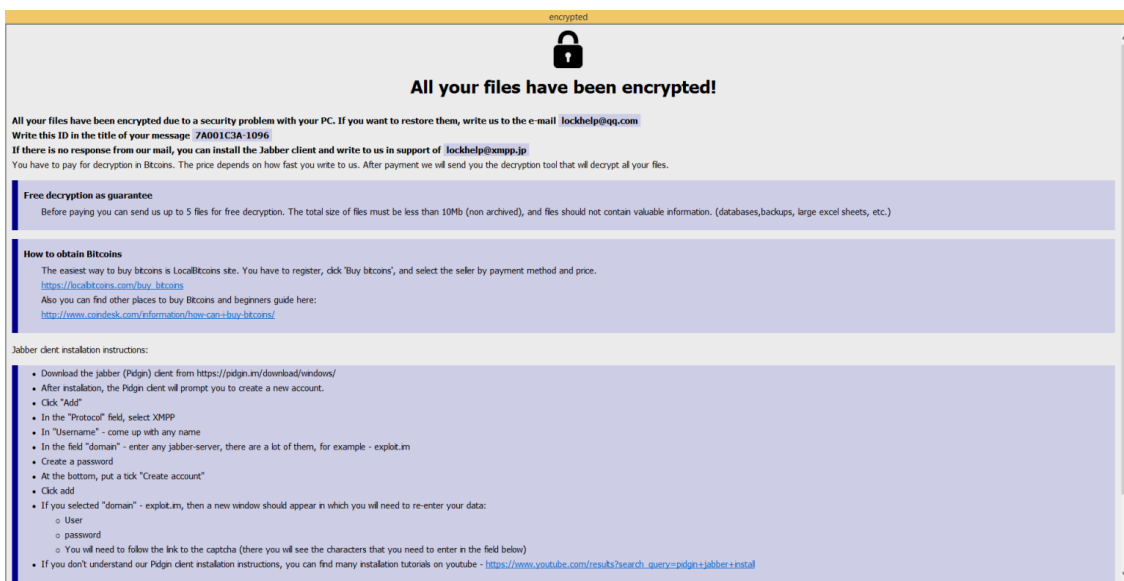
encrypted

All your files have been encrypted!

All your files have been encrypted due to a security problem with your PC. If you want to restore them, write us to the e-mail lockhelp@qq.com
Write this ID in the title of your message 7A001C3A-1096
If there is no response from our mail, you can install the Jabber client and write to us in support of lockhelp@xmpp.jp
You have to pay for decryption in Bitcoins. The price depends on how fast you write to us. After payment we will send you the decryption tool that will decrypt all your files.

Free decryption as guarantee
Before paying you can send us up to 5 files for free decryption. The total size of files must be less than 10Mb (non archived), and files should not contain valuable information. (databases,backups, large excel sheets, etc.)

How to obtain Bitcoins
The easiest way to buy bitcoins is LocalBitcoins site. You have to register, click 'Buy bitcoins', and select the seller by payment method and price.
https://localbitcoins.com/buy_bitcoins
Also you can find other places to buy Bitcoins and beginners guide here:
http://www.coindesk.com/information/how-can-i-buy-bitcoins/

Jabber client installation instructions:

- Download the jabber (Pidgin) client from https://pidgin.im/download/windows/
- After installation, the Pidgin client will prompt you to create a new account.
- Click "Add"
- In the "Protocol" field, select XMPP
- In "Username" - come up with any name
- In the field "domain" - enter any jabber-server, there are a lot of them, for example - exploit.im
- Create a password
- At the bottom, put a tick "Create account"
- Click add
- If you selected "domain" - exploit.im, then a new window should appear in which you will need to re-enter your data:
  - User
  - password
  - You will need to follow the link to the captcha (there you will see the characters that you need to enter in the field below)
- If you don't understand our Pidgin client installation instructions, you can find many installation tutorials on youtube - https://www.youtube.com/results?search_query=pidgin+jabber+install